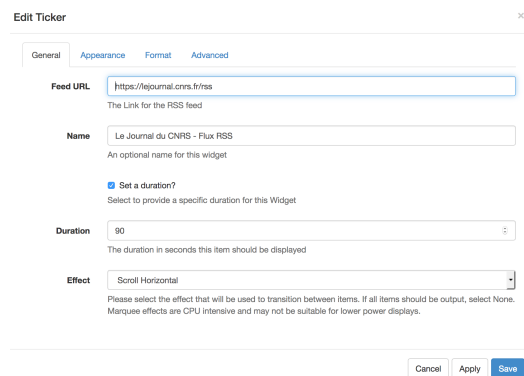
Edit Ticker

×

General Appearance Format Advanced

Feed URL https://lejournal.cnrs.fr/rss

The Link for the RSS feed

Name Le Journal du CNRS - Flux RSS

An optional name for this widget

Set a duration?

Select to provide a specific duration for this Widget

Duration 90

The duration in seconds this item should be displayed

Effect Scroll Horizontal

Please select the effect that will be used to transition between items. If all items should be output, select None. Marquee effects are CPU intensive and may not be suitable for lower power displays.

Cancel Apply Save